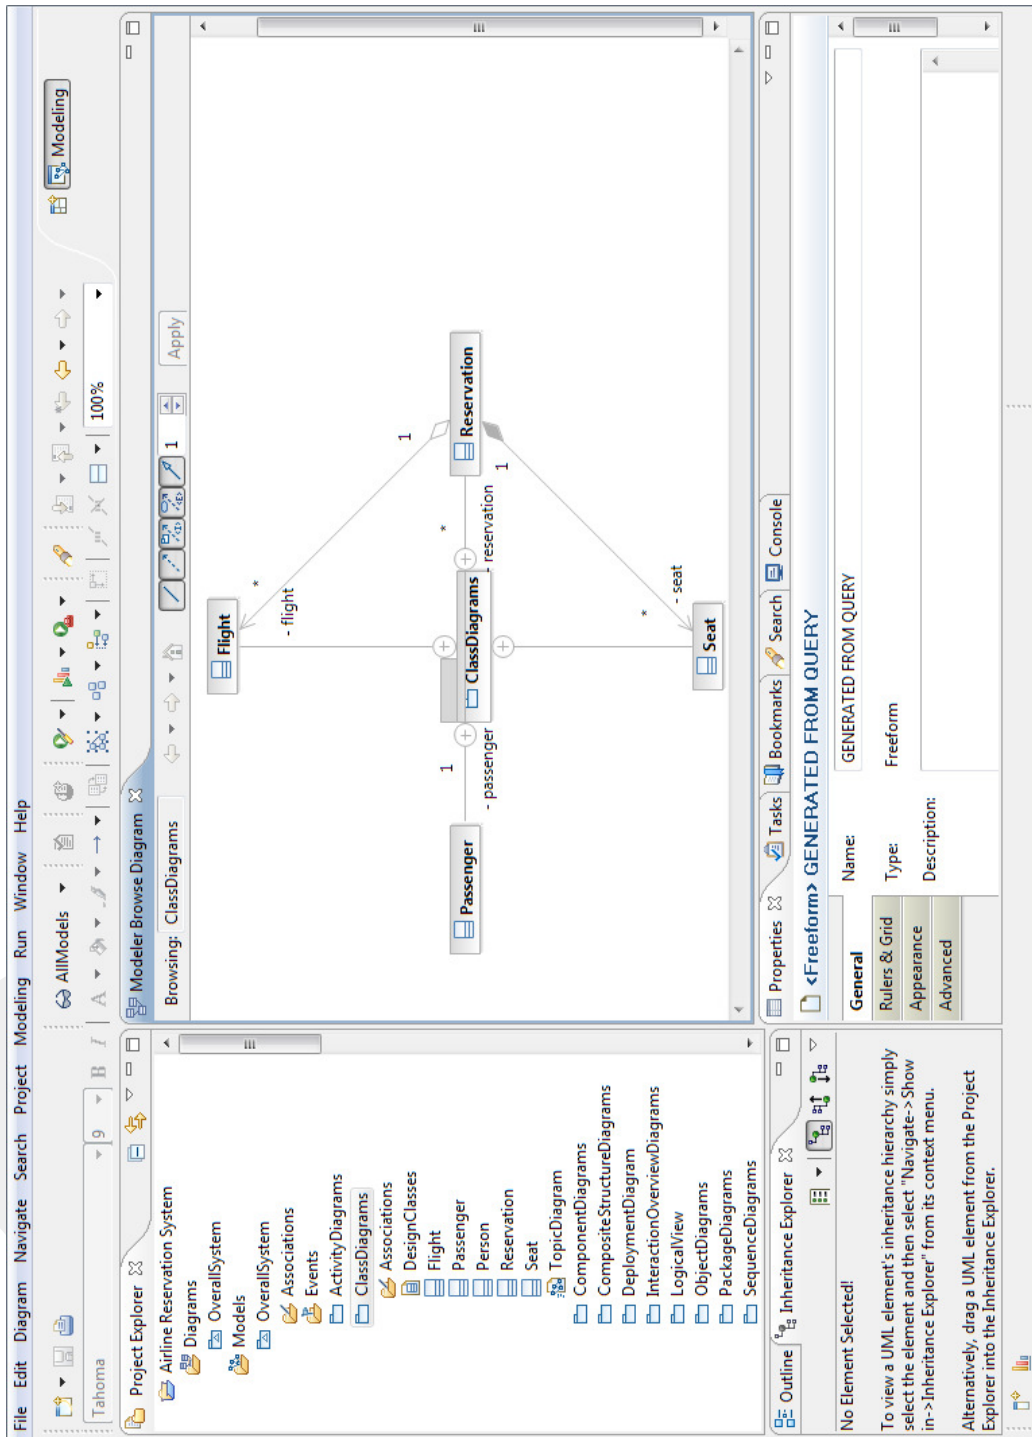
File Edit Diagram Navigate Search Project Modeling Run Window Help

Tahoma 9 B I A AllModels 100% Modeling

Project Explorer
Airline Reservation System
Diagrams
OverallSystem
Models
OverallSystem
Associations
Events
ActivityDiagrams
ClassDiagrams
Associations
DesignClasses
Flight
Passenger
Person
Reservation
Seat
TopicDiagram
ComponentDiagrams
CompositeStructureDiagrams
DeploymentDiagram
InteractionOverviewDiagrams
LogicalView
ObjectDiagrams
PackageDiagrams
SequenceDiagrams

Modeler Browse Diagram
Browsing: ClassDiagrams 1 Apply

Flight
- flight
*
1
Reservation
- reservation
*
1
ClassDiagrams
1
- passenger
Passenger
*
- seat
Seat

Outline Inheritance Explorer
No Element Selected!
To view a UML element's inheritance hierarchy simply select the element and then select "Navigate->Show in->Inheritance Explorer" from its context menu.
Alternatively, drag a UML element from the Project Explorer into the Inheritance Explorer.

Properties Tasks Bookmarks Search Console
<Freeform> GENERATED FROM QUERY
General
Rulers & Grid
Appearance
Advanced
Name: GENERATED FROM QUERY
Type: Freeform
Description: